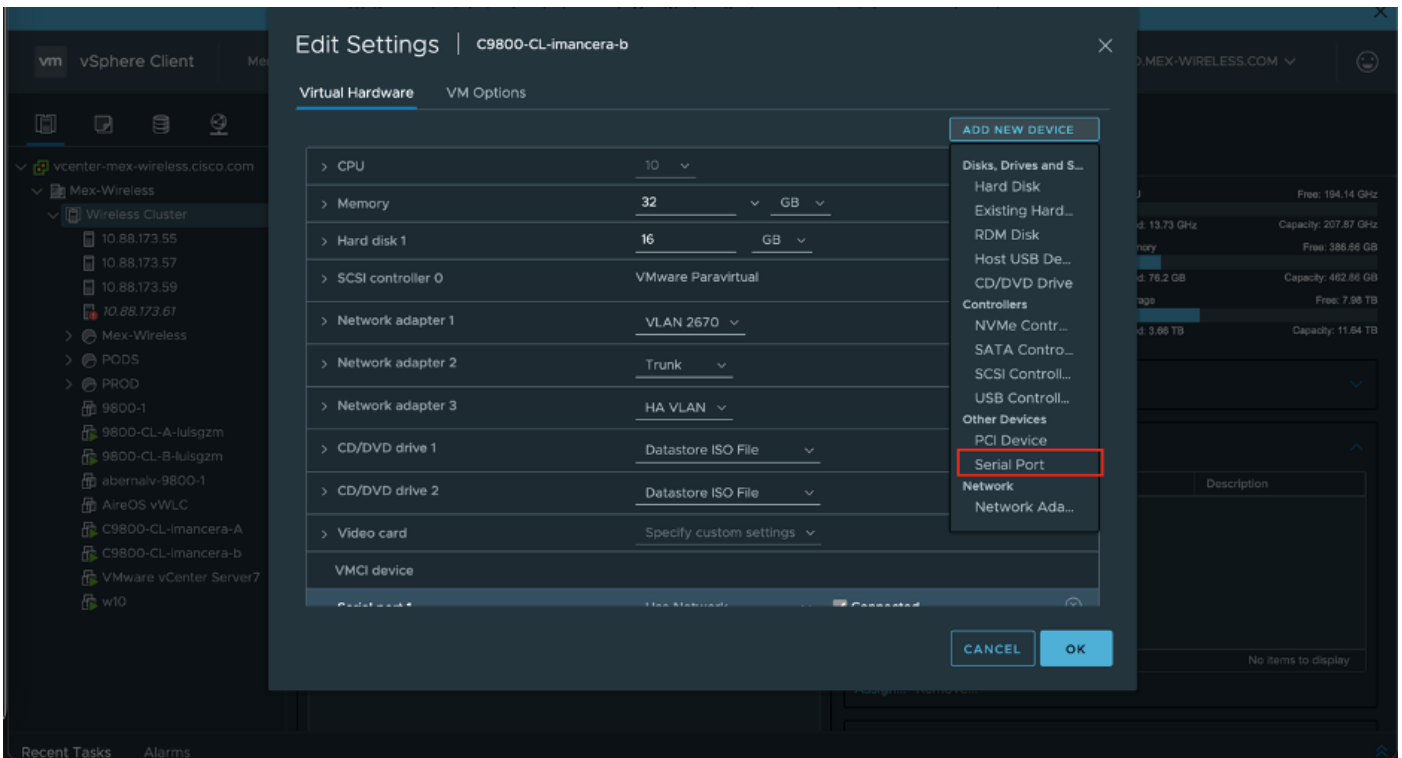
vm vSphere Client

vcenter-mex-wireless.cisco.com
Mex-Wireless
Wireless Cluster
10.88.173.55
10.88.173.57
10.88.173.59
10.88.173.61
Mex-Wireless
PODS
PROD
9800-1
9800-CL-A-luisgzm
9800-CL-B-luisgzm
abernalv-9800-1
AireOS vWLC
C9800-CL-imancera-A
C9800-CL-imancera-b
VMware vCenter Server7
w10

Recent Tasks Alarms

.MEX-WIRELESS.COM

Free: 194.14 GHz
d: 13.73 GHz Capacity: 207.87 GHz
nory Free: 386.66 GB
d: 76.2 GB Capacity: 462.86 GB
rage Free: 7.98 TB
d: 3.66 TB Capacity: 11.64 TB

Description
No items to display

Edit Settings | C9800-CL-imancera-b

Virtual Hardware VM Options

ADD NEW DEVICE

| | |
|---|---|
| > CPU | 10 |
| > Memory | 32 GB |
| > Hard disk 1 | 16 GB |
| > SCSI controller 0 | VMware Paravirtual |
| > Network adapter 1 | VLAN 2670 |
| > Network adapter 2 | Trunk |
| > Network adapter 3 | HA VLAN |
| > CD/DVD drive 1 | Datastore ISO File |
| > CD/DVD drive 2 | Datastore ISO File |
| > Video card | Specify custom settings |
| VMCI device | |

Disks, Drives and S...
Hard Disk
Existing Hard...
RDM Disk
Host USB De...
CD/DVD Drive
Controllers
NVMe Contr...
SATA Contro...
SCSI Controll...
USB Controll...
Other Devices
PCI Device
Serial Port
Network
Network Ada...

CANCEL OK